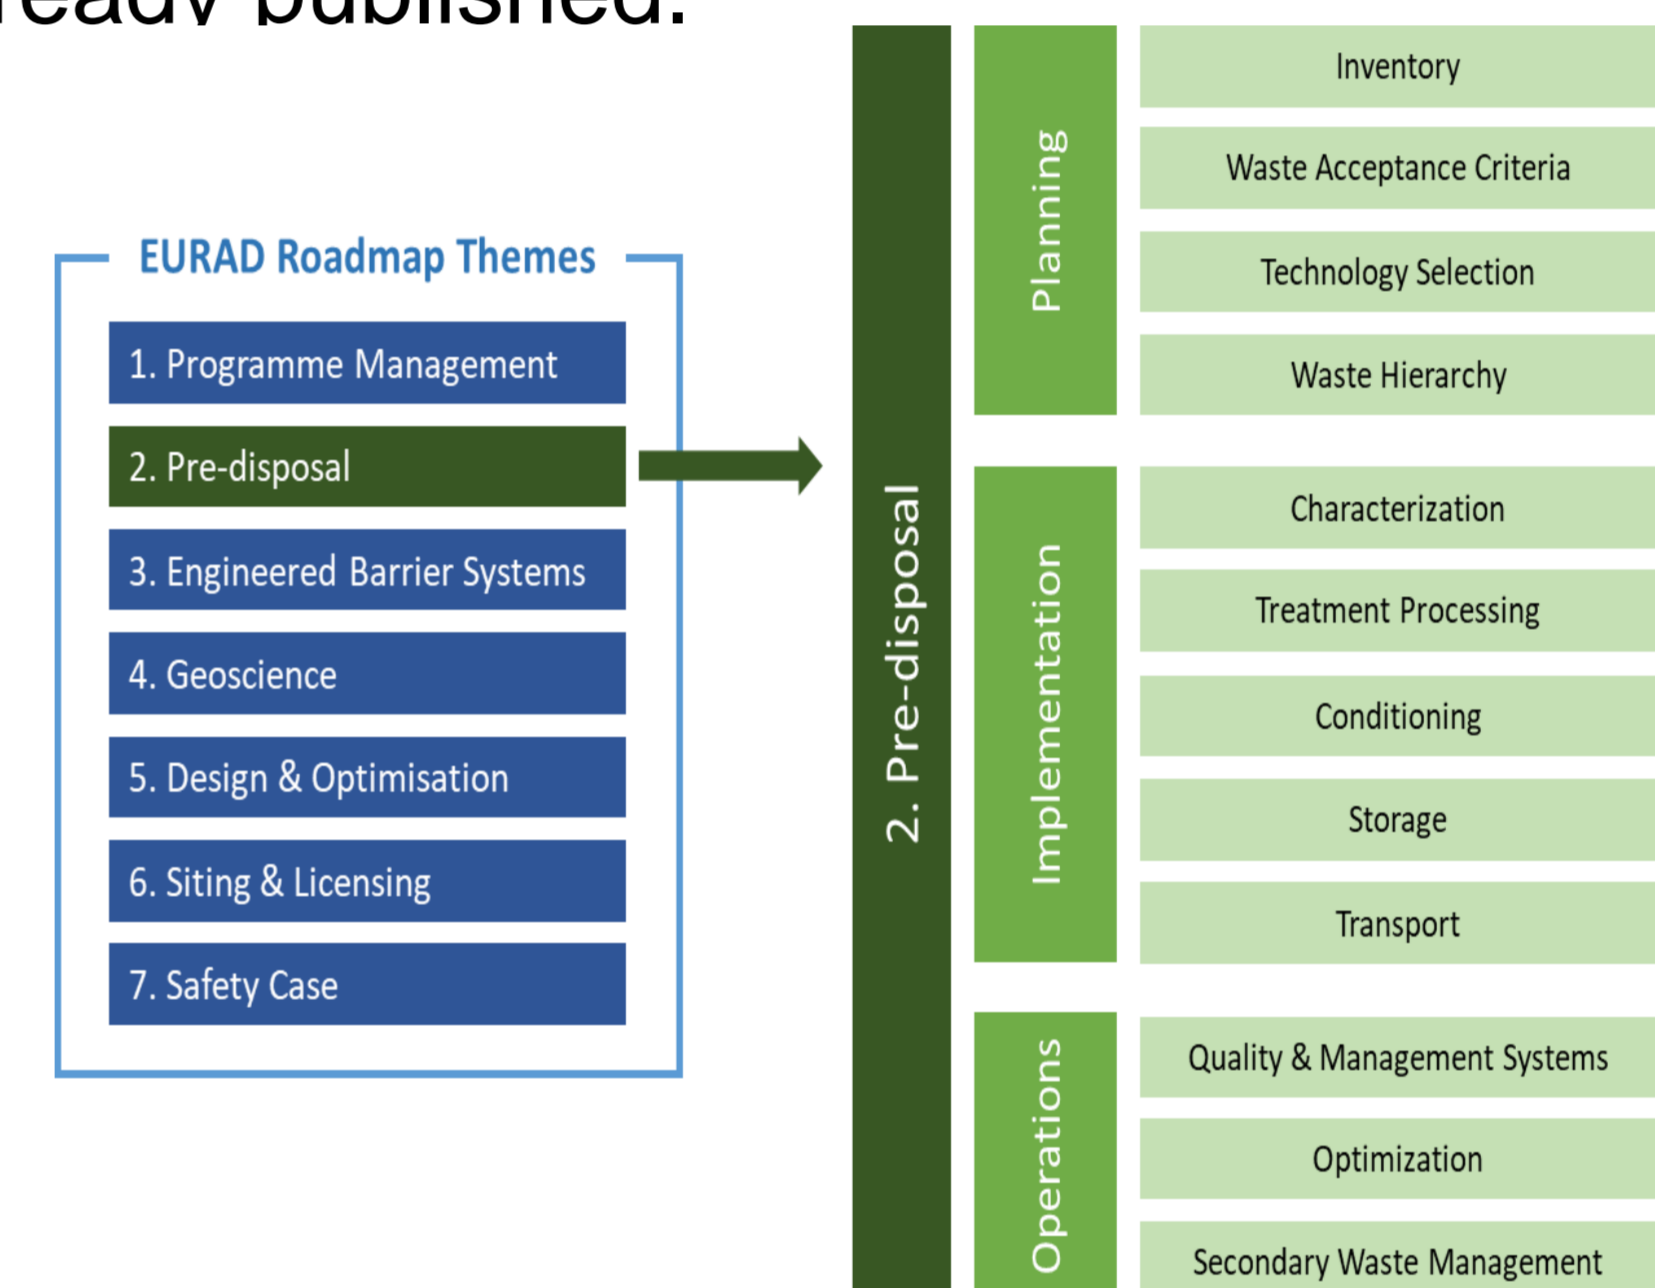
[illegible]eady published.

EURAD Roadmap Themes

1. Programme Management

2. Pre-disposal

3. Engineered Barrier Systems

4. Geoscience

5. Design & Optimisation

6. Siting & Licensing

7. Safety Case

2. Pre-disposal

Planning

Inventory

Waste Acceptance Criteria

Technology Selection

Waste Hierarchy

Implementation

Characterization

Treatment Processing

Conditioning

Storage

Transport

Operations

Quality & Management Systems

Optimization

Secondary Waste Management